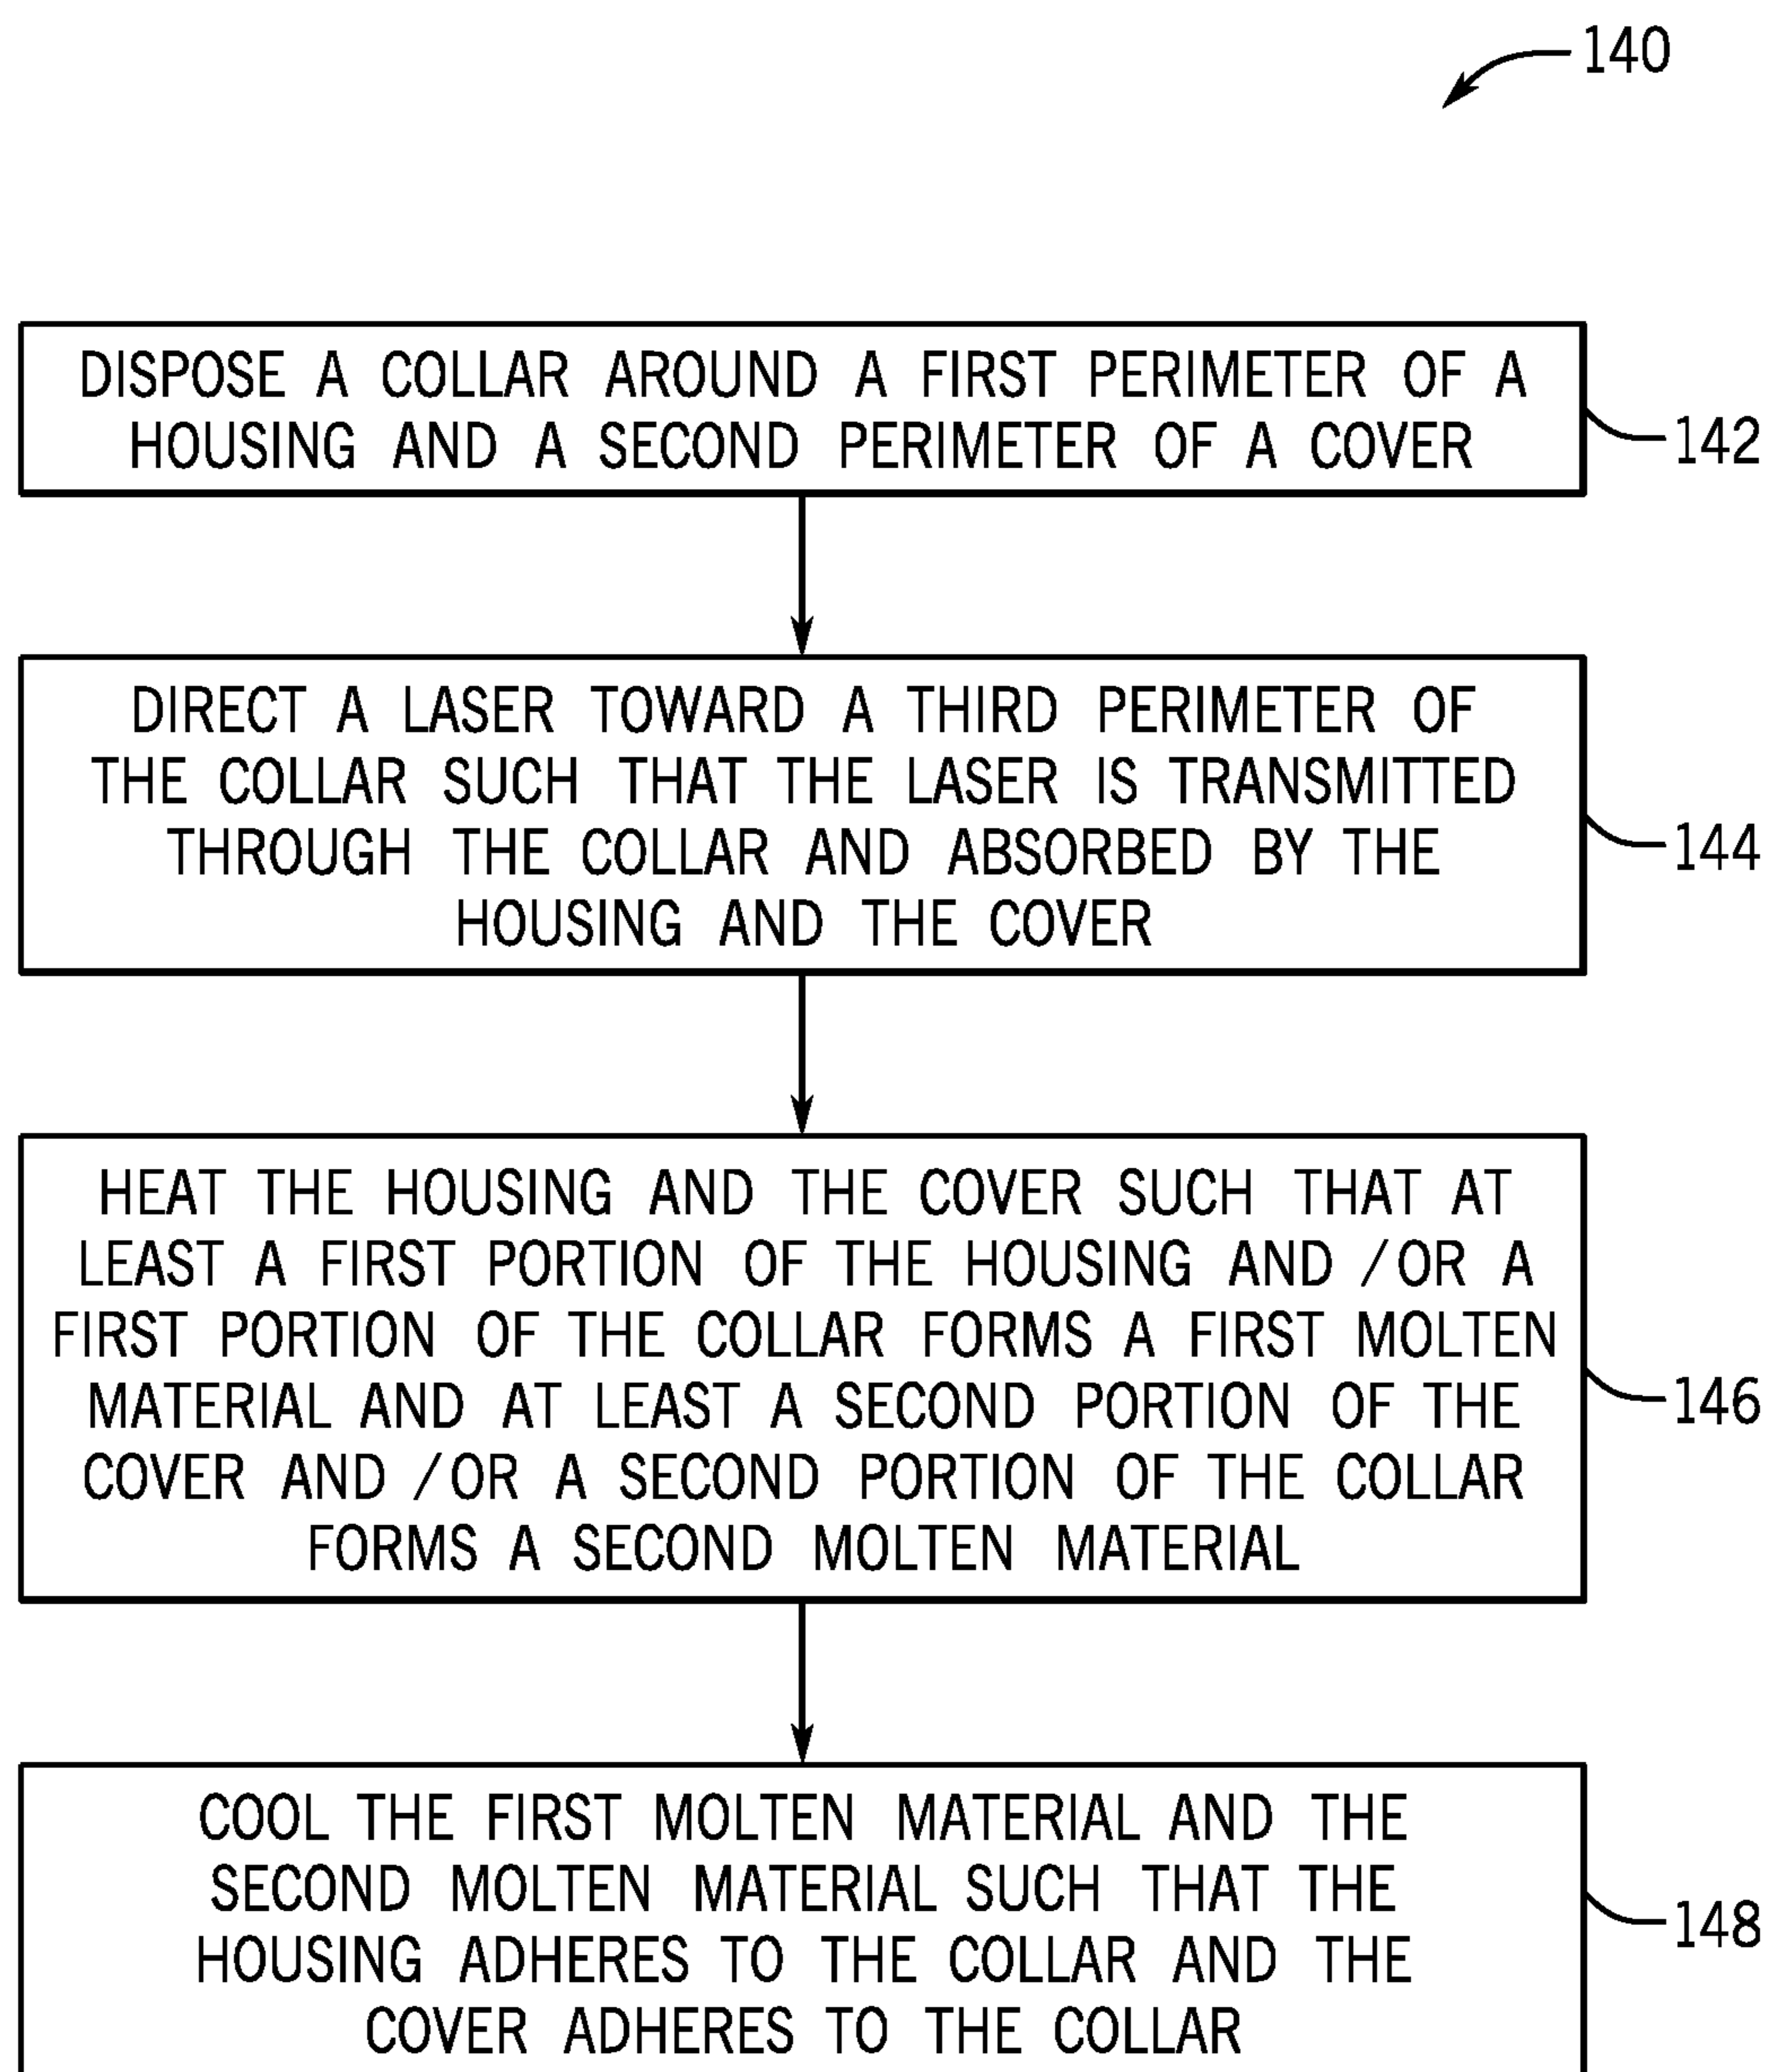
140

DISPOSE A COLLAR AROUND A FIRST PERIMETER OF A HOUSING AND A SECOND PERIMETER OF A COVER

142

DIRECT A LASER TOWARD A THIRD PERIMETER OF THE COLLAR SUCH THAT THE LASER IS TRANSMITTED THROUGH THE COLLAR AND ABSORBED BY THE HOUSING AND THE COVER

144

HEAT THE HOUSING AND THE COVER SUCH THAT AT LEAST A FIRST PORTION OF THE HOUSING AND /OR A FIRST PORTION OF THE COLLAR FORMS A FIRST MOLTEN MATERIAL AND AT LEAST A SECOND PORTION OF THE COVER AND /OR A SECOND PORTION OF THE COLLAR FORMS A SECOND MOLTEN MATERIAL

146

COOL THE FIRST MOLTEN MATERIAL AND THE SECOND MOLTEN MATERIAL SUCH THAT THE HOUSING ADHERES TO THE COLLAR AND THE COVER ADHERES TO THE COLLAR

148